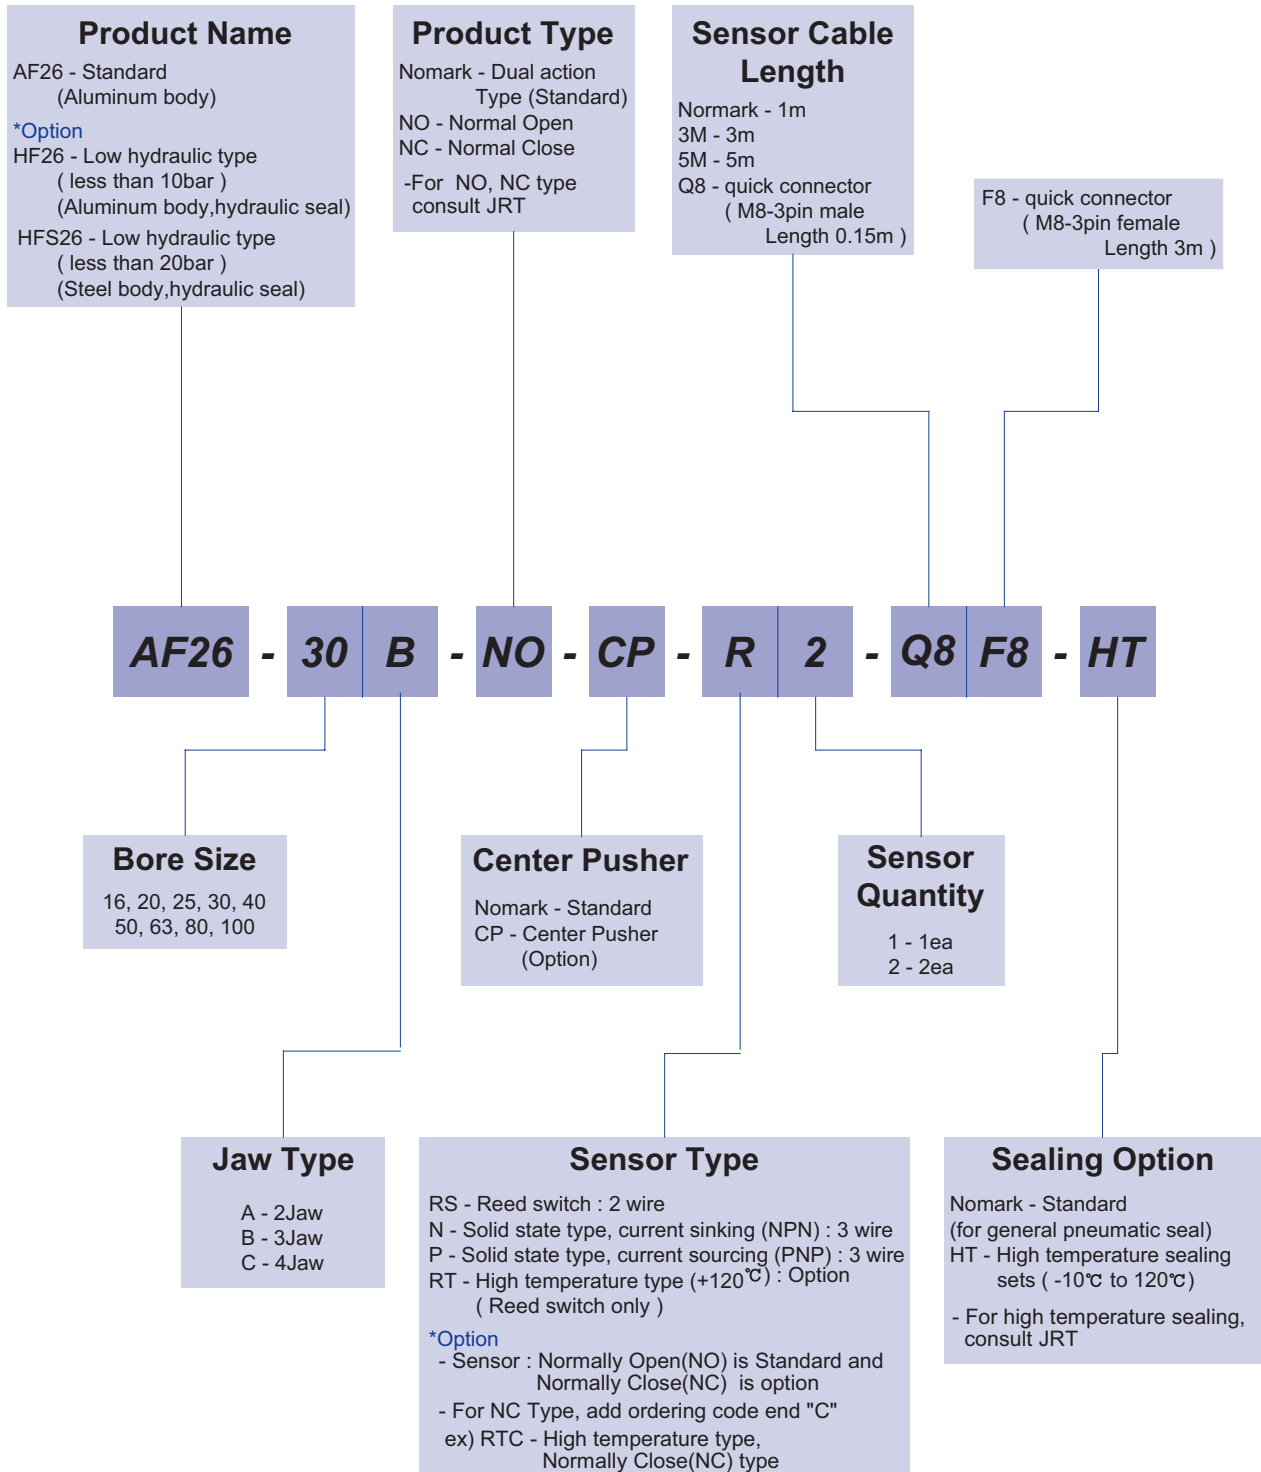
Product Name
AF26 - Standard
(Aluminum body)
*Option
HF26 - Low hydraulic type
( less than 10bar )
(Aluminum body,hydraulic seal)
HFS26 - Low hydraulic type
( less than 20bar )
(Steel body,hydraulic seal)

Product Type
Nomark - Dual action Type (Standard)
NO - Normal Open
NC - Normal Close
-For NO, NC type consult JRT

Sensor Cable Length
Normark - 1m
3M - 3m
5M - 5m
Q8 - quick connector
( M8-3pin male Length 0.15m )

F8 - quick connector
( M8-3pin female Length 3m )

AF26 - 30 B - NO - CP - R 2 - Q8 F8 - HT

Bore Size
16, 20, 25, 30, 40
50, 63, 80, 100

Center Pusher
Nomark - Standard
CP - Center Pusher
(Option)

Sensor Quantity
1 - 1ea
2 - 2ea

Jaw Type
A - 2Jaw
B - 3Jaw
C - 4Jaw

Sensor Type
RS - Reed switch : 2 wire
N - Solid state type, current sinking (NPN) : 3 wire
P - Solid state type, current sourcing (PNP) : 3 wire
RT - High temperature type (+120℃) : Option
( Reed switch only )
*Option
- Sensor : Normally Open(NO) is Standard and Normally Close(NC) is option
- For NC Type, add ordering code end "C"
ex) RTC - High temperature type, Normally Close(NC) type

Sealing Option
Nomark - Standard
(for general pneumatic seal)
HT - High temperature sealing sets ( -10℃ to 120℃)
- For high temperature sealing, consult JRT